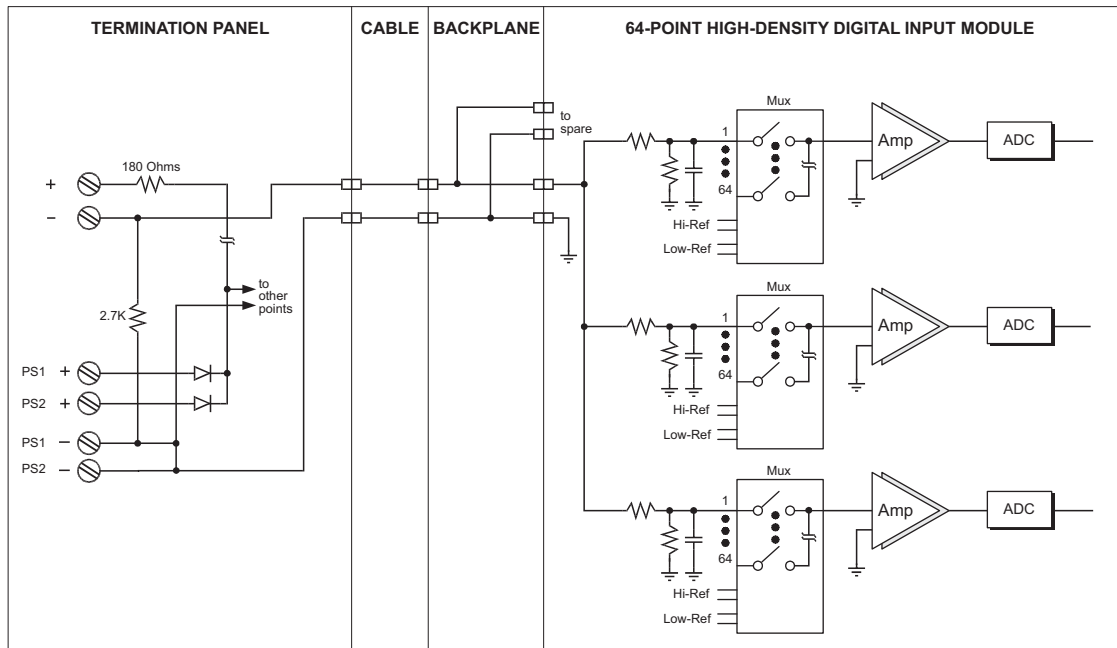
TERMINATION PANEL

CABLE

BACKPLANE

64-POINT HIGH-DENSITY DIGITAL INPUT MODULE

180 Ohms

+

–

to spare

to other points

2.7K

PS1 +

PS2 +

PS1 –

PS2 –

Mux

1

64

Hi-Ref

Low-Ref

Amp

ADC

Mux

1

64

Hi-Ref

Low-Ref

Amp

ADC

Mux

1

64

Hi-Ref

Low-Ref

Amp

ADC